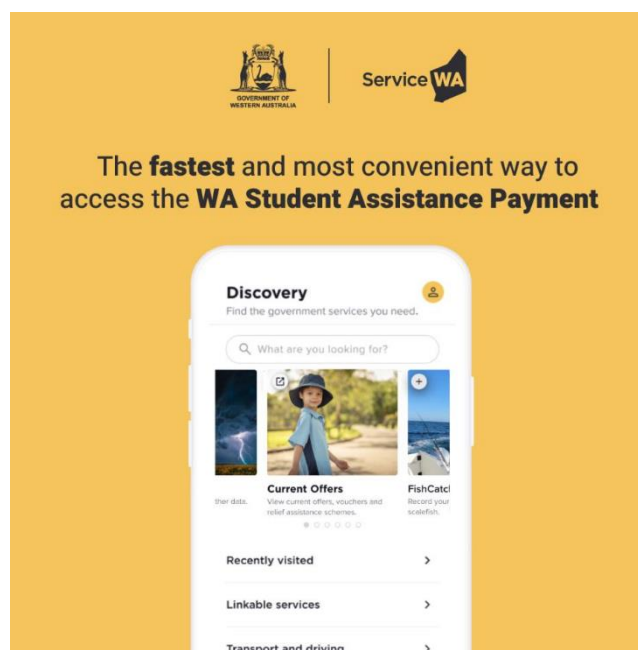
GOVERNMENT OF WESTERN AUSTRALIA

Service WA

The **fastest** and most convenient way to access the **WA Student Assistance Payment**

Discovery

Find the government services you need.

What are you looking for?

ther data.

Current Offers

View current offers, vouchers and relief assistance schemes.

FishCatch

Record your scalefish.

Recently visited

Linkable services

Transport and driving